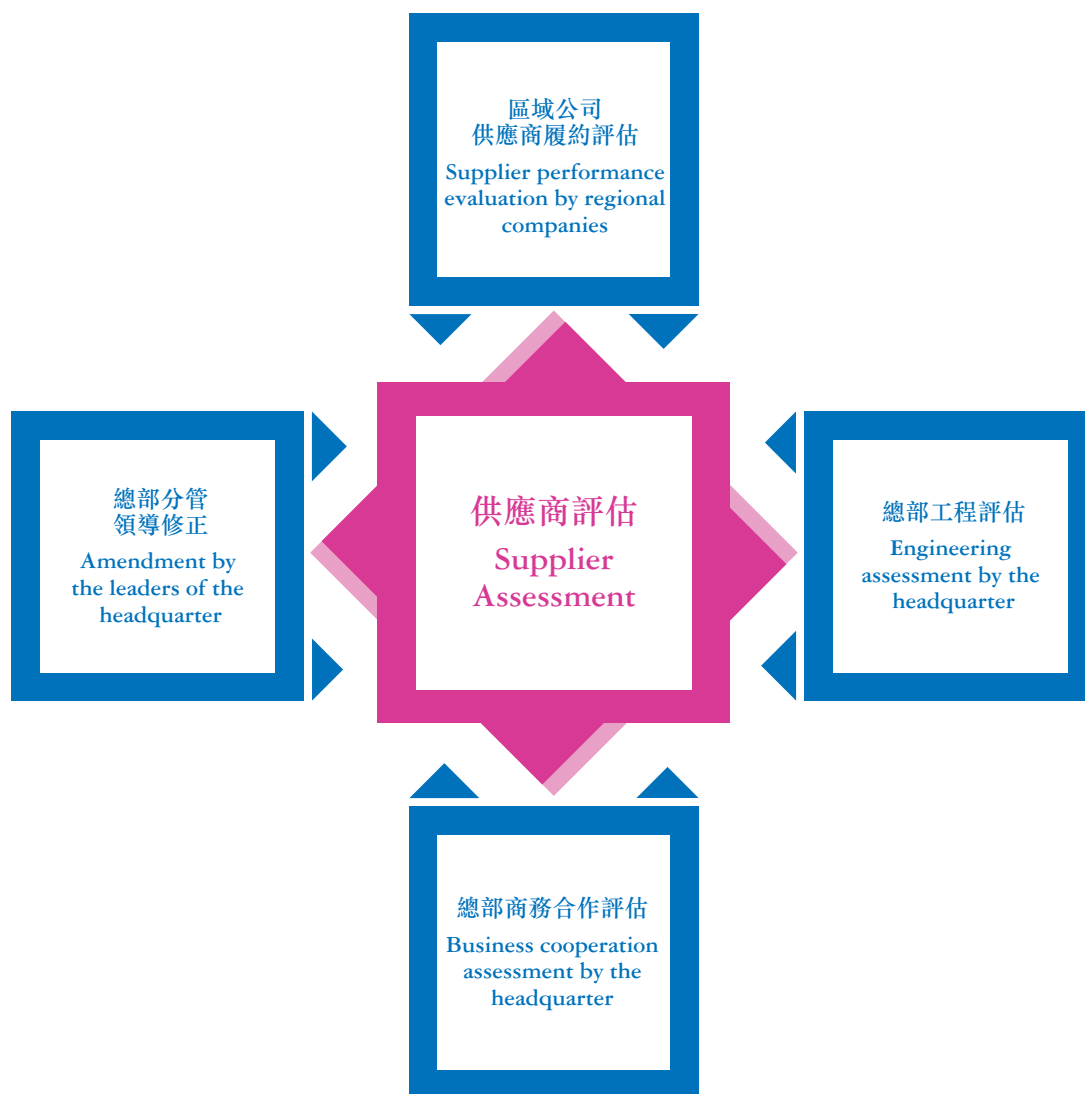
區域公司
供應商履約評估
Supplier performance evaluation by regional companies

總部分管
領導修正
Amendment by the leaders of the headquarter

供應商評估
Supplier Assessment

總部工程評估
Engineering assessment by the headquarter

總部商務合作評估
Business cooperation assessment by the headquarter